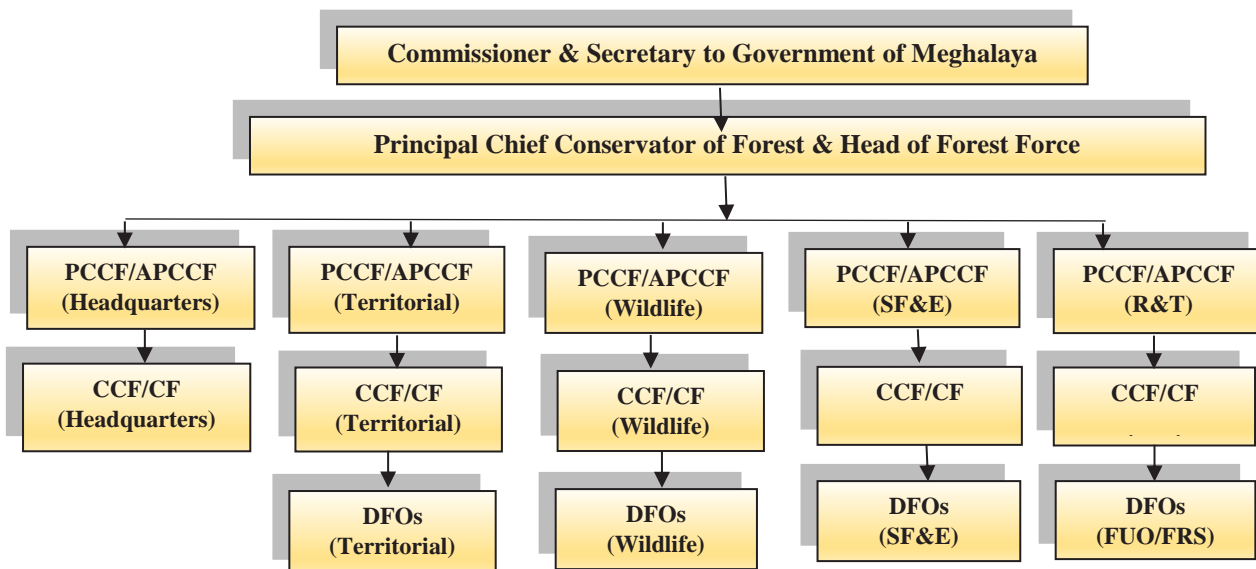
Commissioner & Secretary to Government of Meghalaya

Principal Chief Conservator of Forest & Head of Forest Force

PCCF/APCCF (Headquarters)

CCF/CF (Headquarters)

PCCF/APCCF (Territorial)

CCF/CF (Territorial)

DFOs (Territorial)

PCCF/APCCF (Wildlife)

CCF/CF (Wildlife)

DFOs (Wildlife)

PCCF/APCCF (SF&E)

CCF/CF

DFOs (SF&E)

PCCF/APCCF (R&T)

CCF/CF

DFOs (FUO/FRS)